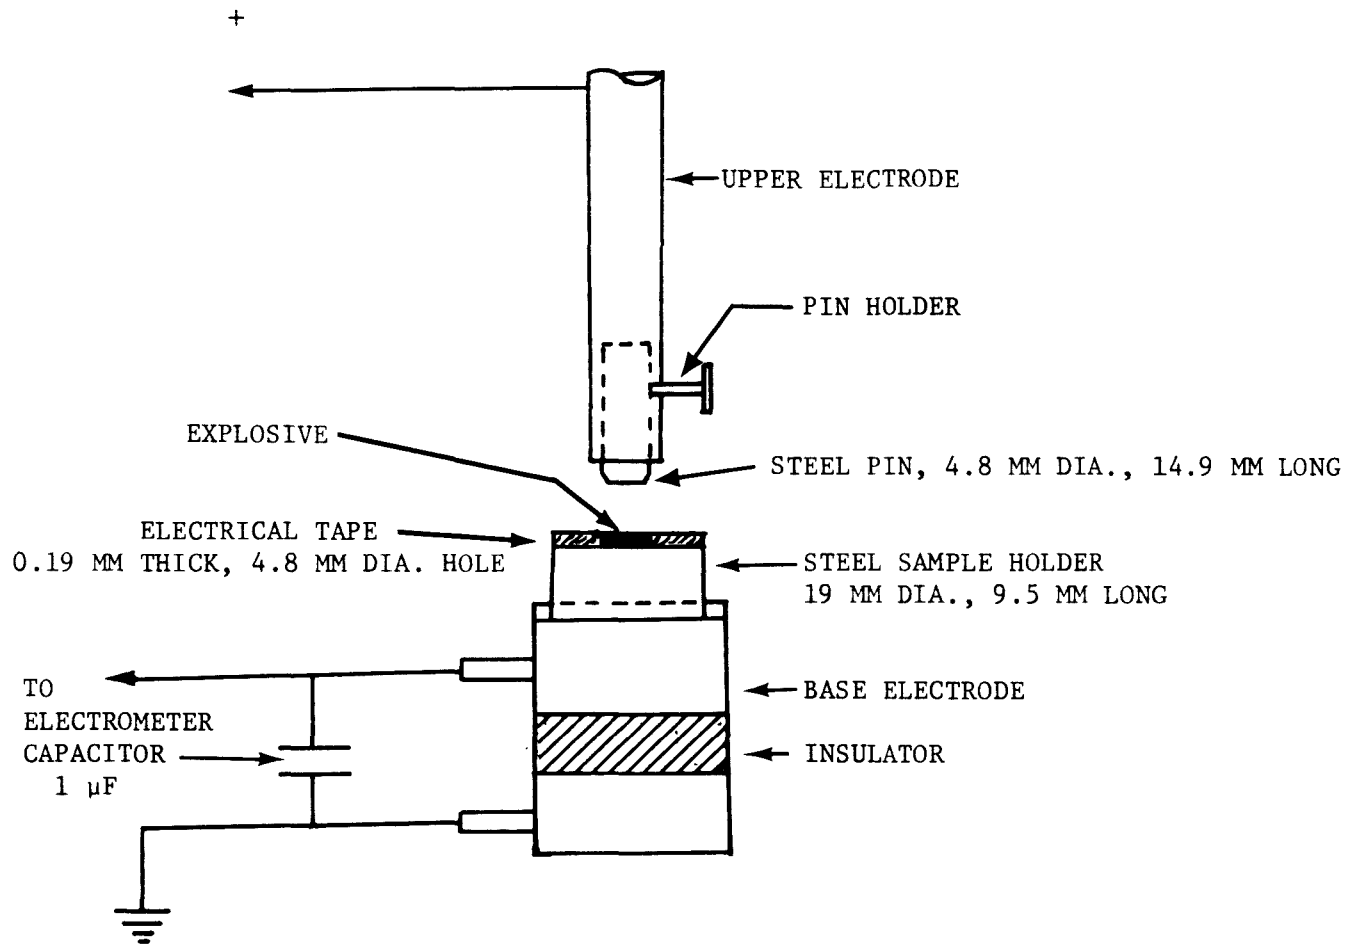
+

UPPER ELECTRODE

PIN HOLDER

EXPLOSIVE

STEEL PIN, 4.8 MM DIA., 14.9 MM LONG

ELECTRICAL TAPE
0.19 MM THICK, 4.8 MM DIA. HOLE

STEEL SAMPLE HOLDER
19 MM DIA., 9.5 MM LONG

TO ELECTROMETER

BASE ELECTRODE

CAPACITOR
1 μF

INSULATOR